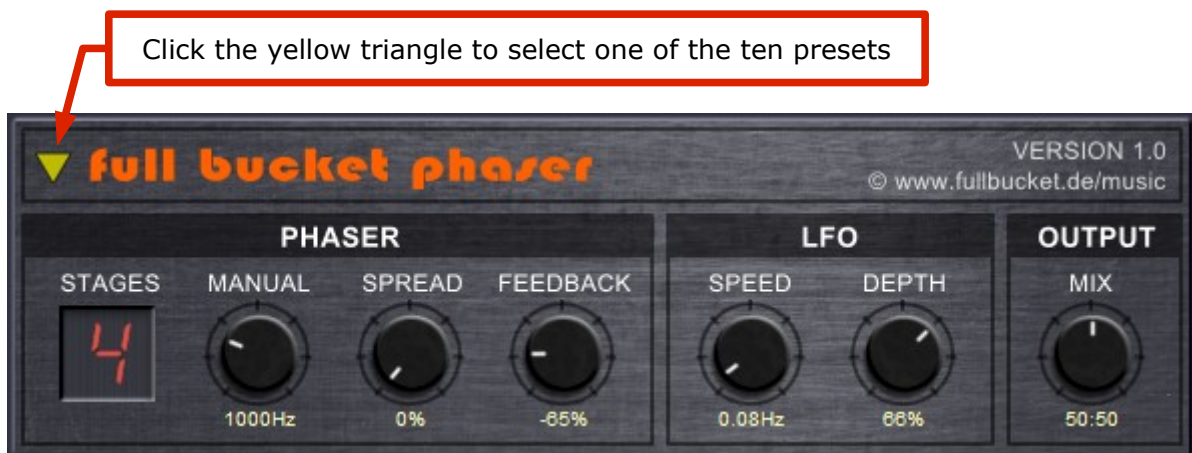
Click the yellow triangle to select one of the ten presets

full bucket phaser

VERSION 1.0
© www.fullbucket.de/music

PHASER

STAGES

4

MANUAL

1000Hz

SPREAD

0%

FEEDBACK

-65%

LFO

SPEED

0.08Hz

DEPTH

66%

OUTPUT

MIX

50:50